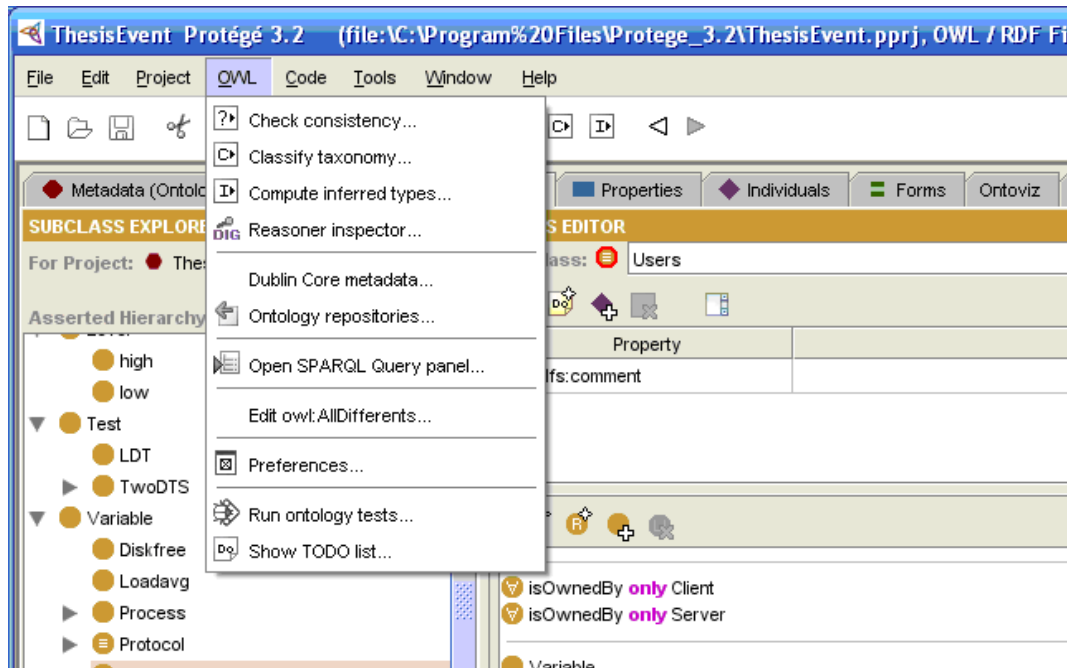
ThesisEvent Protégé 3.2 (file:\C:\Program%20Files\Protege_3.2\ThesisEvent.pprj, OWL / RDF Fi

File Edit Project OWL Code Tools Window Help

Check consistency...
Classify taxonomy...
Compute inferred types...
DIG Reasoner inspector...
Dublin Core metadata...
Ontology repositories...
Open SPARQL Query panel...
Edit owl:AllDifferents...
Preferences...
Run ontology tests...
Show TODO list...

Metadata (Ontolo
Properties
Individuals
Forms
Ontoviz

SUBCLASS EXPLORE
S EDITOR
For Project: Thes
ass: Users
Asserted Hierarchy
Property
dfs:comment

high
low
Test
LDT
TwoDTS
Variable
Diskfree
Loadavg
Process
Protocol

isOwnedBy only Client
isOwnedBy only Server
Variable